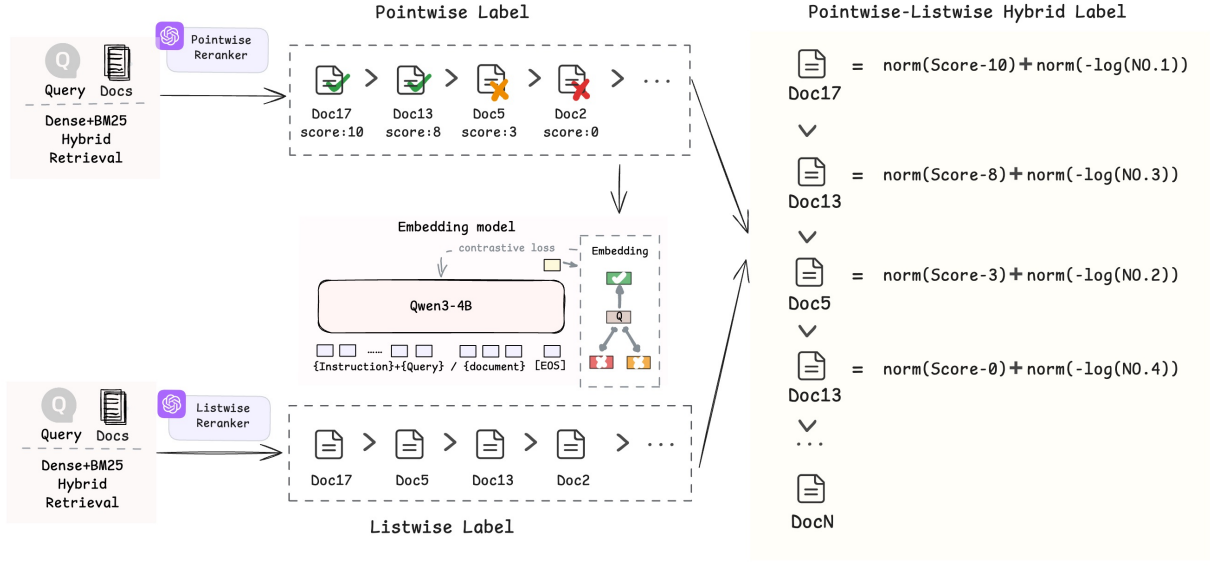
Pointwise Label

Pointwise-Listwise Hybrid Label

Q
Query Docs

Dense+BM25 Hybrid Retrieval

Pointwise Reranker

Doc17 score:10
Doc13 score:8
Doc5 score:3
Doc2 score:0
...

Doc17 = norm(Score-10) + norm(-log(NO.1))

Doc13 = norm(Score-8) + norm(-log(NO.3))

Doc5 = norm(Score-3) + norm(-log(NO.2))

Doc13 = norm(Score-0) + norm(-log(NO.4))

...

DocN

Embedding model

contrastive loss

Embedding

Qwen3-4B

Q

......

{Instruction}+{Query} / {document} [EOS]

Q
Query Docs

Dense+BM25 Hybrid Retrieval

Listwise Reranker

Doc17
Doc5
Doc13
Doc2
...

Listwise Label